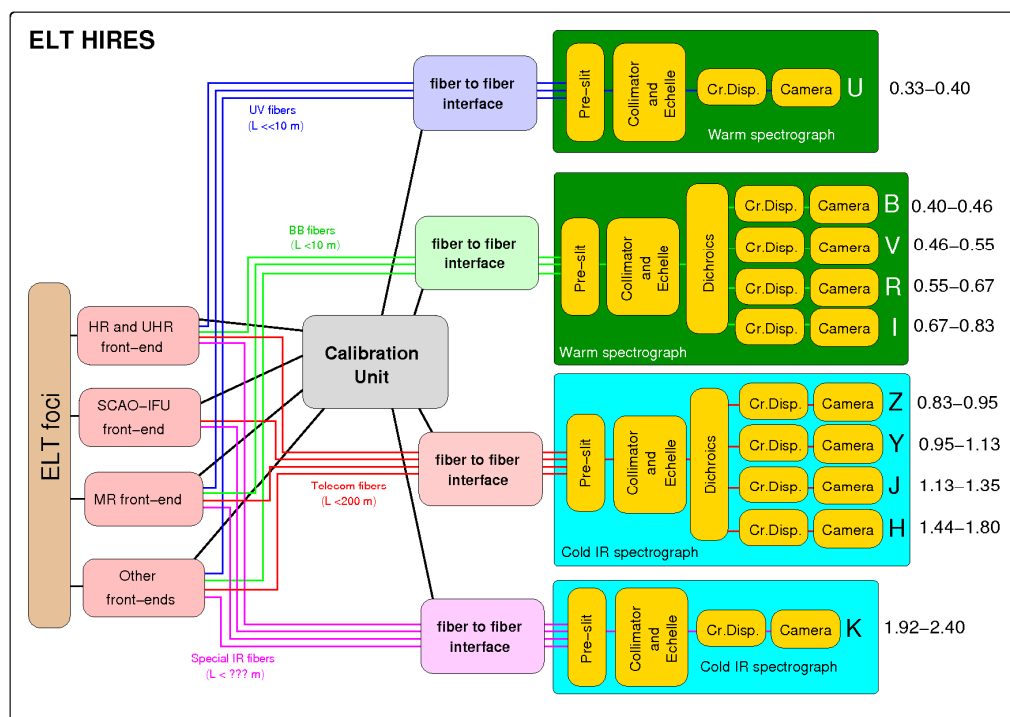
ELT HIRES

ELT foci

HR and UHR front–end

SCAO–IFU front–end

MR front–end

Other front–ends

UV fibers (L <<10 m)

BB fibers (L <10 m)

Telecom fibers (L <200 m)

Special IR fibers (L < ??? m)

Calibration Unit

fiber to fiber interface

Pre–slit

Collimator and Echelle

Cr.Disp.

Camera

U

0.33–0.40

Warm spectrograph

fiber to fiber interface

Pre–slit

Collimator and Echelle

Dichroics

Cr.Disp. Camera B 0.40–0.46

Cr.Disp. Camera V 0.46–0.55

Cr.Disp. Camera R 0.55–0.67

Cr.Disp. Camera I 0.67–0.83

Warm spectrograph

fiber to fiber interface

Pre–slit

Collimator and Echelle

Dichroics

Cr.Disp. Camera Z 0.83–0.95

Cr.Disp. Camera Y 0.95–1.13

Cr.Disp. Camera J 1.13–1.35

Cr.Disp. Camera H 1.44–1.80

Cold IR spectrograph

fiber to fiber interface

Pre–slit

Collimator and Echelle

Cr.Disp.

Camera

K

1.92–2.40

Cold IR spectrograph